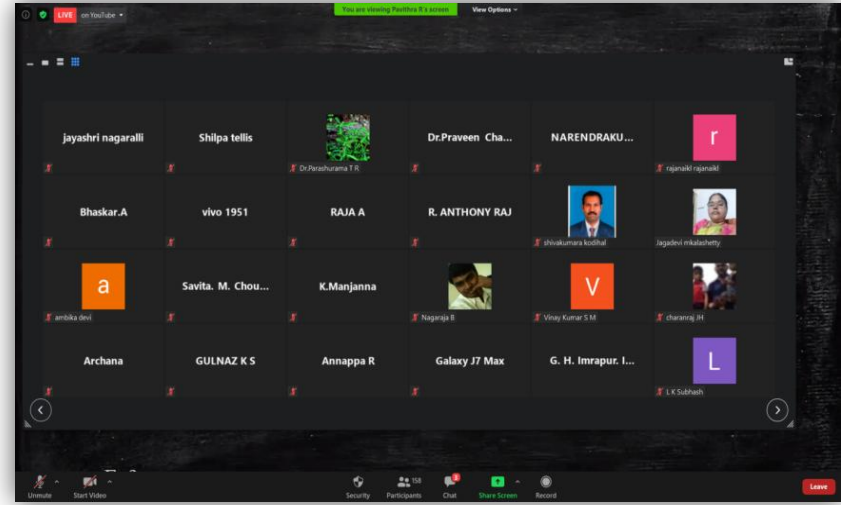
LIVE on YouTube

You are viewing Pavithra R's screen

View Options

jayashri nagaralli

Shilpa tellis

Dr.Parashurama T R

Dr.Praveen Cha...

NARENDRAKU...

r

rajanaikl rajanaikl

Bhaskar.A

vivo 1951

RAJA A

R. ANTHONY RAJ

shivakumara kodihal

Jagadevi mkalashetty

a

ambika devi

Savita. M. Chou...

K.Manjanna

Nagaraja B

V

Vinay Kumar S M

charanraj JH

Archana

GULNAZ K S

Annappa R

Galaxy J7 Max

G. H. Imrapur. I...

L

L K Subhash

Unmute

Start Video

Security

158

Participants

Chat

Share Screen

Record

Leave